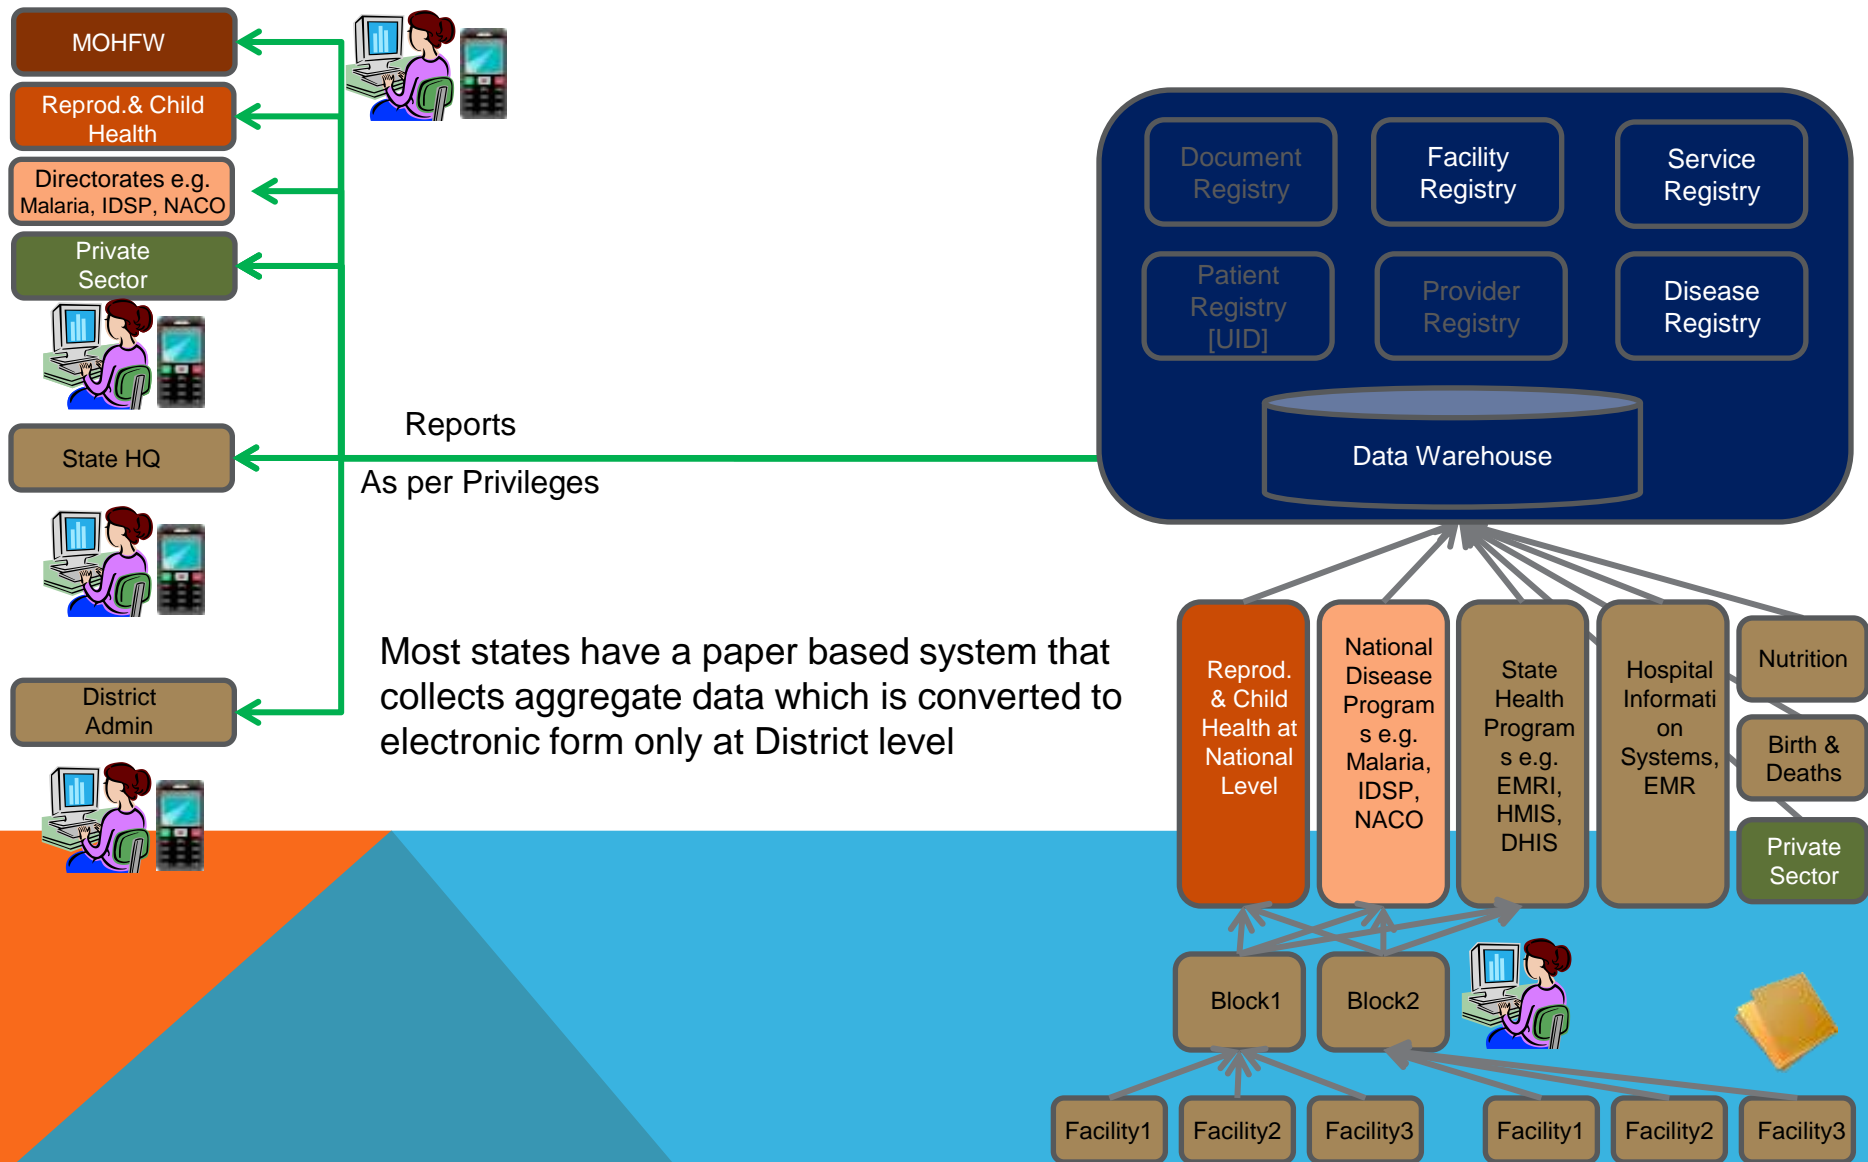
MOHFW

Reprod.& Child Health

Directorates e.g. Malaria, IDSP, NACO

Private Sector

State HQ

District Admin

Reports

As per Privileges

Document Registry

Facility Registry

Service Registry

Patient Registry [UID]

Provider Registry

Disease Registry

Data Warehouse

Most states have a paper based system that collects aggregate data which is converted to electronic form only at District level

Reprod. & Child Health at National Level

National Disease Programs e.g. Malaria, IDSP, NACO

State Health Programs e.g. EMRI, HMIS, DHIS

Hospital Information Systems, EMR

Nutrition

Birth & Deaths

Private Sector

Block1

Block2

Facility1

Facility2

Facility3

Facility1

Facility2

Facility3